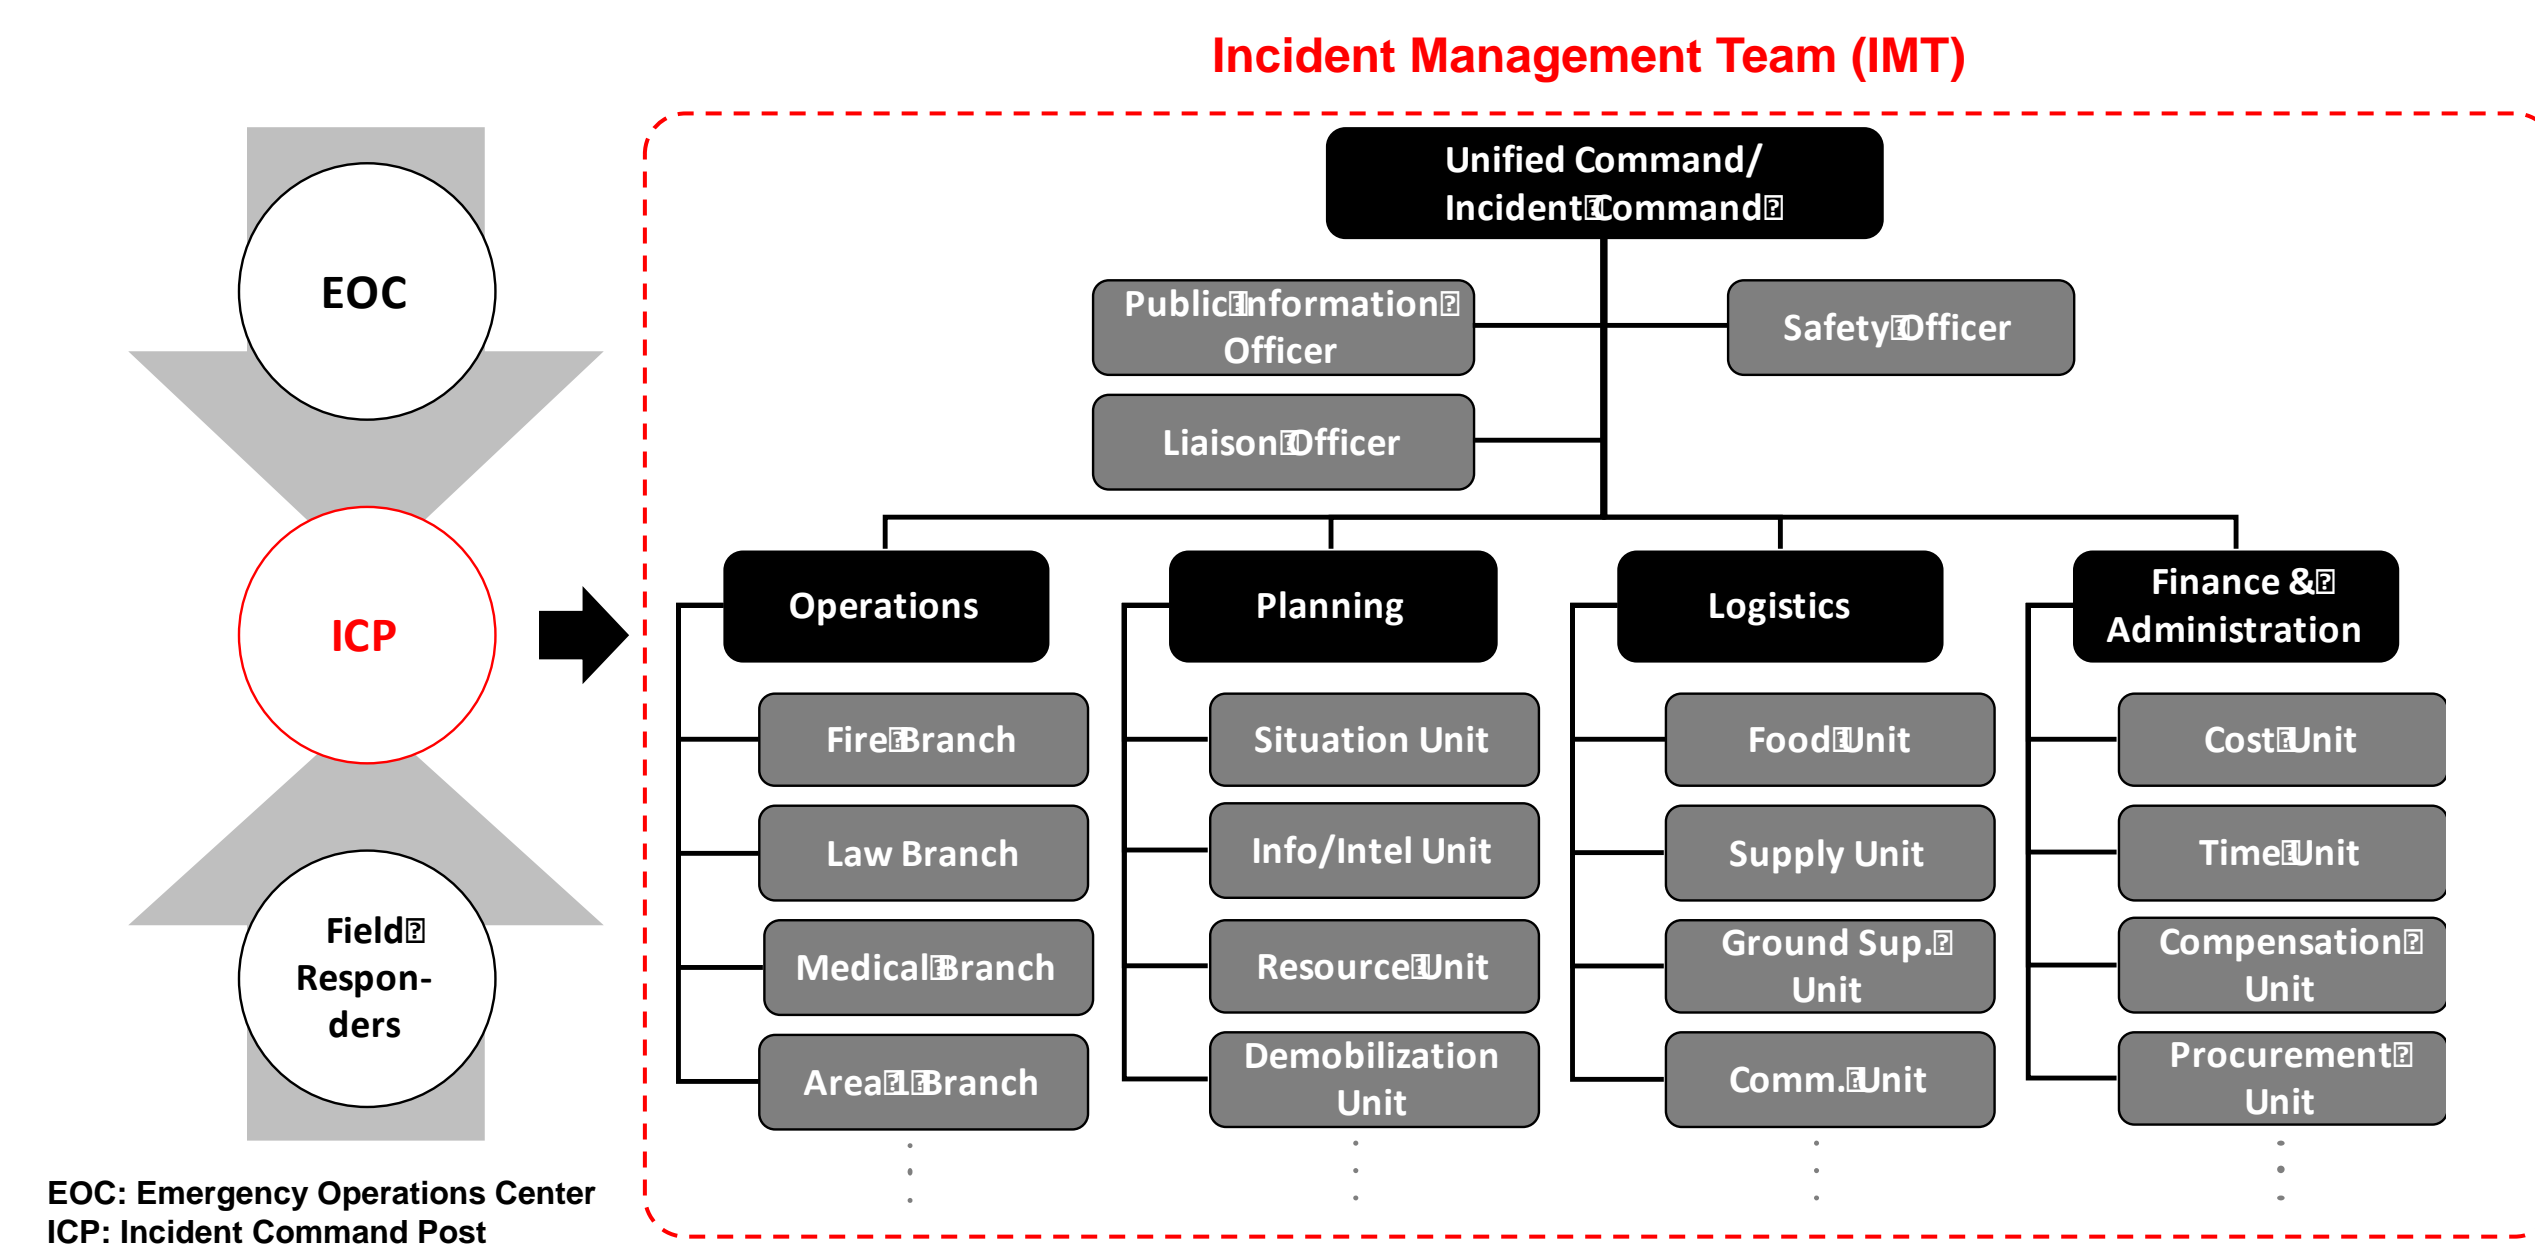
Incident Management Team (IMT)

EOC

ICP

Field Respon-ders

Unified Command/ Incident Command

Public Information Officer

Safety Officer

Liaison Officer

Operations

Planning

Logistics

Finance & Administration

Fire Branch

Law Branch

Medical Branch

Area 1 Branch

Situation Unit

Info/Intel Unit

Resource Unit

Demobilization Unit

Food Unit

Supply Unit

Ground Sup. Unit

Comm. Unit

Cost Unit

Time Unit

Compensation Unit

Procurement Unit

EOC: Emergency Operations Center
ICP: Incident Command Post